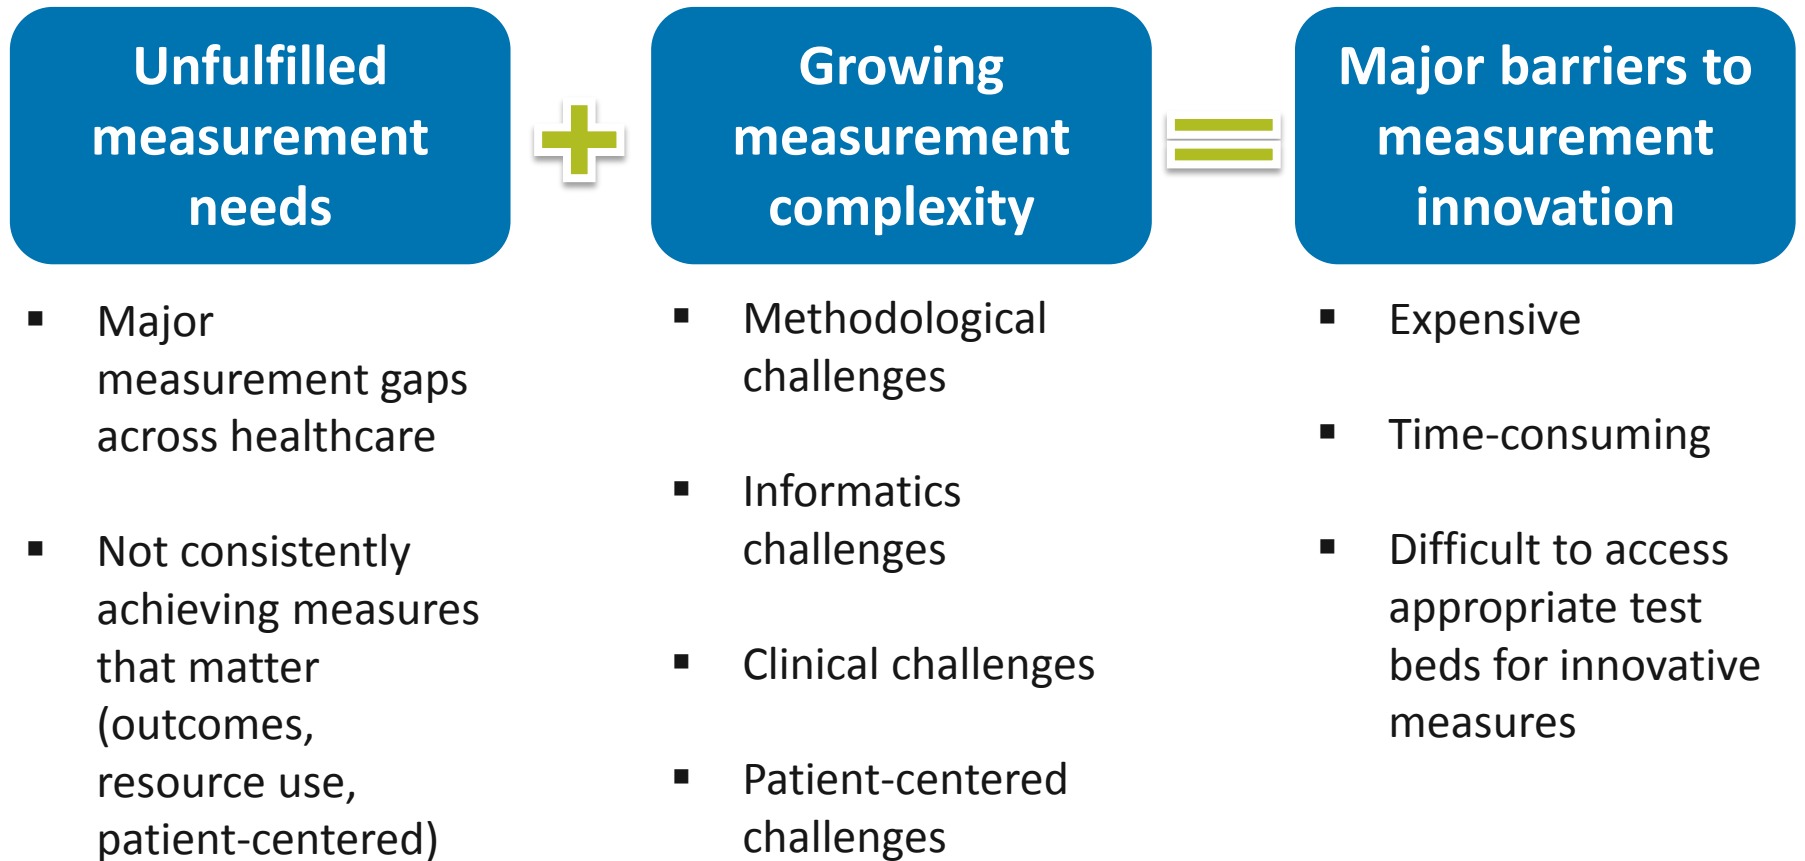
Unfulfilled measurement needs

+

Growing measurement complexity

=

Major barriers to measurement innovation

- Major measurement gaps across healthcare
- Not consistently achieving measures that matter (outcomes, resource use, patient-centered)

- Methodological challenges
- Informatics challenges
- Clinical challenges
- Patient-centered challenges

- Expensive
- Time-consuming
- Difficult to access appropriate test beds for innovative measures